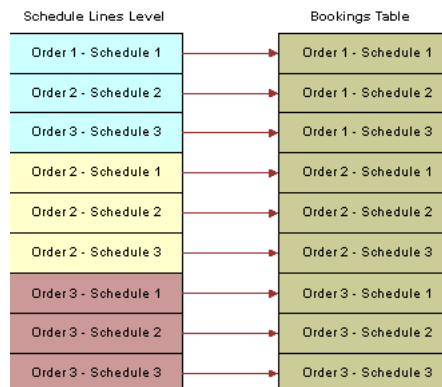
Schedule Lines Level

Order 1 - Schedule 1
Order 2 - Schedule 2
Order 3 - Schedule 3
Order 2 - Schedule 1
Order 2 - Schedule 2
Order 2 - Schedule 3
Order 3 - Schedule 1
Order 3 - Schedule 2
Order 3 - Schedule 3

Bookings Table

Order 1 - Schedule 1
Order 1 - Schedule 2
Order 1 - Schedule 3
Order 2 - Schedule 1
Order 2 - Schedule 2
Order 2 - Schedule 3
Order 3 - Schedule 1
Order 3 - Schedule 2
Order 3 - Schedule 3